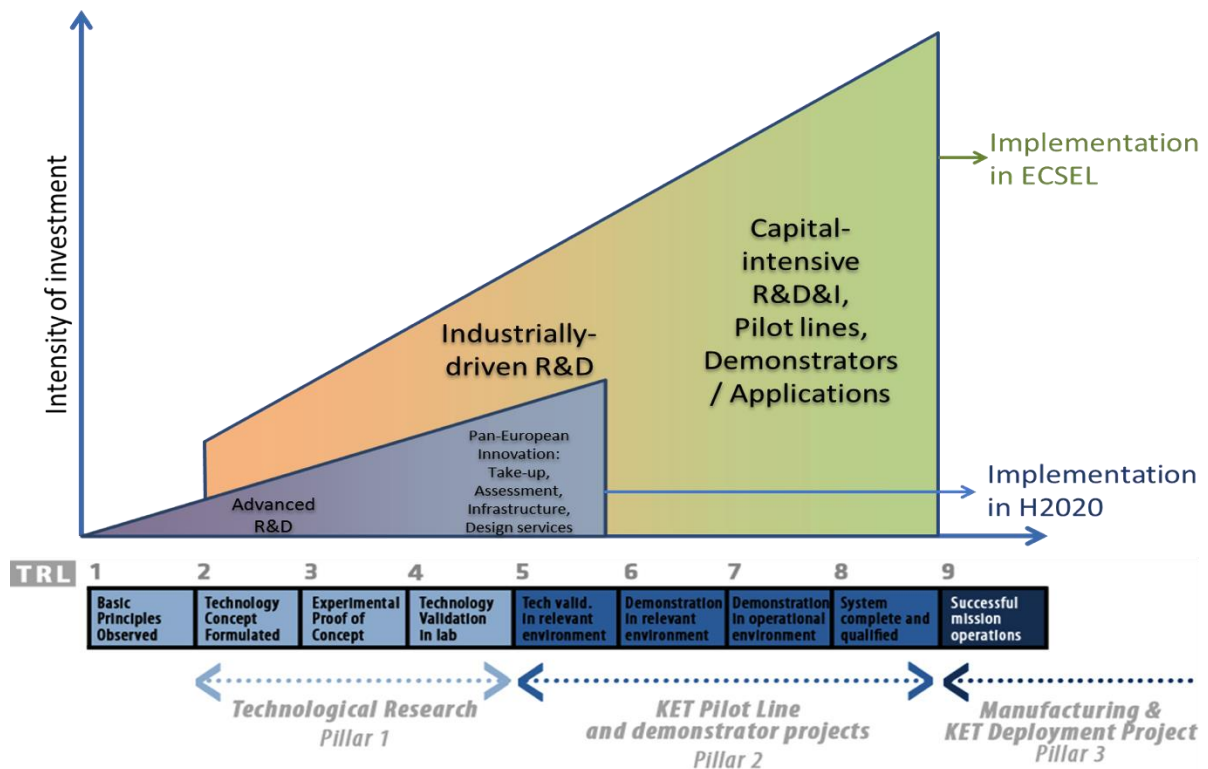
Intensity of investment

Implementation in ECSEL

Capital-intensive R&D&I, Pilot lines, Demonstrators / Applications

Industrially-driven R&D

Pan-European Innovation: Take-up, Assessment, Infrastructure, Design services

Advanced R&D

Implementation in H2020

TRL 1 2 3 4 5 6 7 8 9

| Basic Principles Observed | Technology Concept Formulated | Experimental Proof of Concept | Technology Validation in lab | Tech valid. in relevant environment | Demonstration in relevant environment | Demonstration in operational environment | System complete and qualified | Successful mission operations |
|---|---|---|---|---|---|---|---|---|

Technological Research
Pillar 1

KET Pilot Line and demonstrator projects
Pillar 2

Manufacturing & KET Deployment Project
Pillar 3